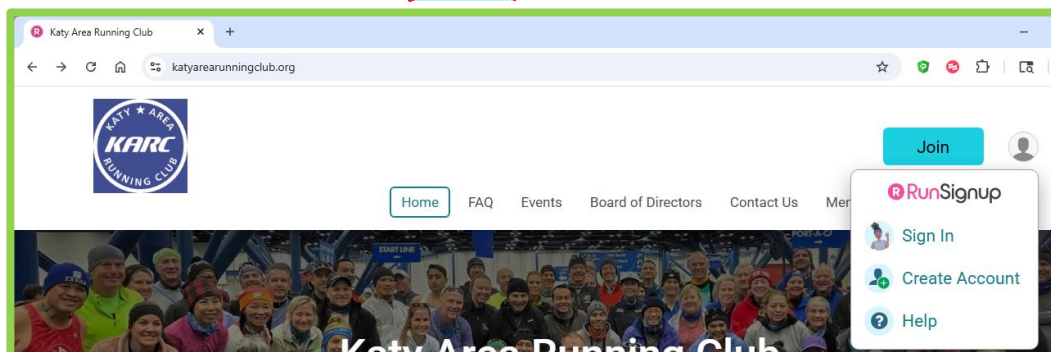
Katy Area Running Club

katyarearunningclub.org

KATY ★ AREA KARC RUNNING CLUB

Join

RunSignup

Sign In

Create Account

Help

Home FAQ Events Board of Directors Contact Us Me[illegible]

START LINE

PORT-A-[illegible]

Katy Area Running Club